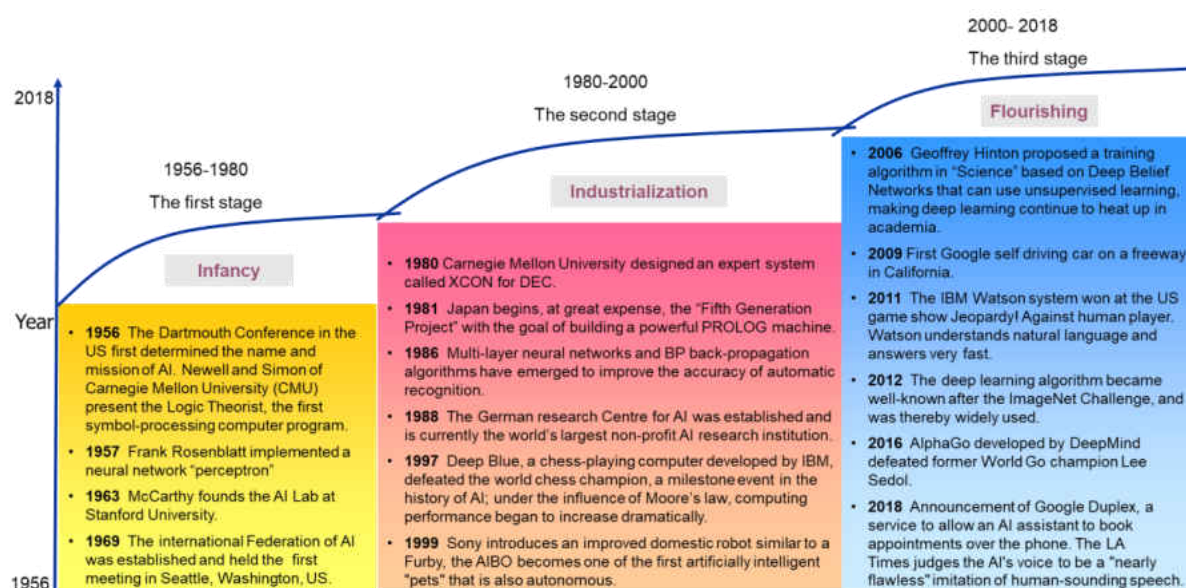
2018

Year

1956

1956-1980

The first stage

Infancy

• 1956 The Dartmouth Conference in the US first determined the name and mission of AI. Newell and Simon of Carnegie Mellon University (CMU) present the Logic Theorist, the first symbol-processing computer program.

• 1957 Frank Rosenblatt implemented a neural network "perceptron"

• 1963 McCarthy founds the AI Lab at Stanford University.

• 1969 The international Federation of AI was established and held the first meeting in Seattle, Washington, US.

1980-2000

The second stage

Industrialization

• 1980 Carnegie Mellon University designed an expert system called XCON for DEC.

• 1981 Japan begins, at great expense, the "Fifth Generation Project" with the goal of building a powerful PROLOG machine.

• 1986 Multi-layer neural networks and BP back-propagation algorithms have emerged to improve the accuracy of automatic recognition.

• 1988 The German research Centre for AI was established and is currently the world's largest non-profit AI research institution.

• 1997 Deep Blue, a chess-playing computer developed by IBM, defeated the world chess champion, a milestone event in the history of AI; under the influence of Moore's law, computing performance began to increase dramatically.

• 1999 Sony introduces an improved domestic robot similar to a Furby, the AIBO becomes one of the first artificially intelligent "pets" that is also autonomous.

2000- 2018

The third stage

Flourishing

• 2006 Geoffrey Hinton proposed a training algorithm in "Science" based on Deep Belief Networks that can use unsupervised learning, making deep learning continue to heat up in academia.

• 2009 First Google self driving car on a freeway in California.

• 2011 The IBM Watson system won at the US game show Jeopardy! Against human player. Watson understands natural language and answers very fast.

• 2012 The deep learning algorithm became well-known after the ImageNet Challenge, and was thereby widely used.

• 2016 AlphaGo developed by DeepMind defeated former World Go champion Lee Sedol.

• 2018 Announcement of Google Duplex, a service to allow an AI assistant to book appointments over the phone. The LA Times judges the AI's voice to be a "nearly flawless" imitation of human-sounding speech.